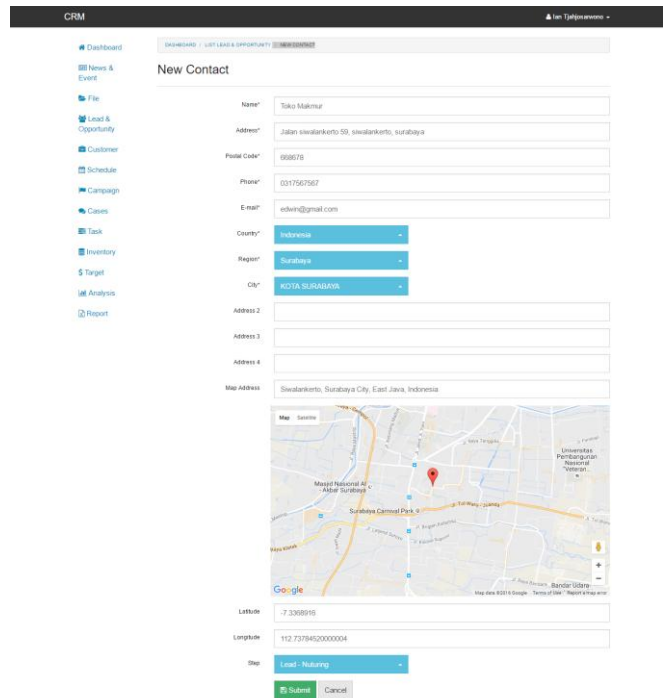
CRM

Ian Tjahjonanenno

Dashboard
News & Event
File
Lead & Opportunity
Customer
Schedule
Campaign
Cases
Task
Inventory
$ Target
Analysis
Report

DASHBOARD / LIST LEAD & OPPORTUNITY / NEW CONTACT

New Contact

Name* Toko Makmur

Address* Jalan siwalankerto 59, siwalankerto, surabaya

Postal Code* 668678

Phone* 0317567567

E-mail* edwin@gmail.com

Country* Indonesia

Region* Surabaya

City* KOTA SURABAYA

Address 2

Address 3

Address 4

Map Address Siwalankerto, Surabaya City, East Java, Indonesia

Map Satellite

Universitas Pembangunan Nasional "Veteran"

Masjid Nasional Al-Akbar Surabaya

Surabaya Carnival Park

Google

Map data ©2016 Google Terms of Use Report a map error

Latitude -7.3368916

Longitude 112.73784520000004

Step Lead - Nuturing

Submit Cancel